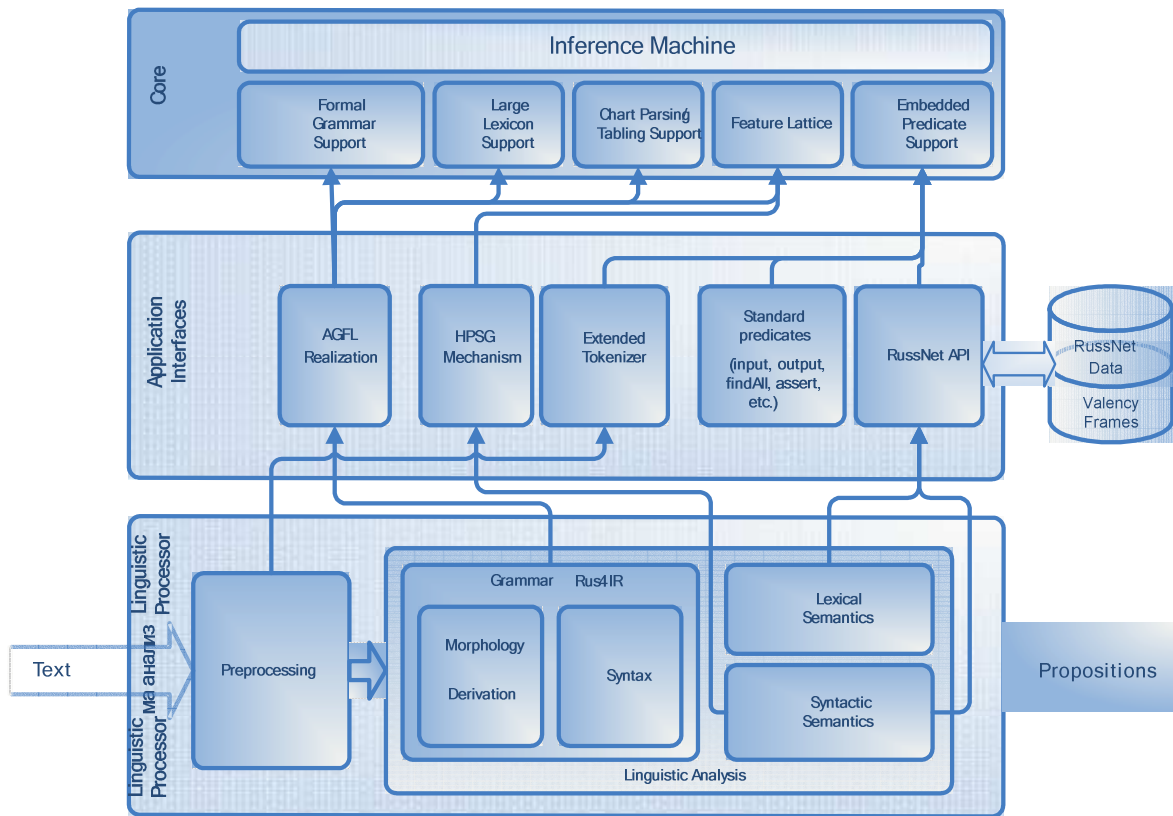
Core

Inference Machine

Formal Grammar Support

Large Lexicon Support

Chart Parsing Tabling Support

Feature Lattice

Embedded Predicate Support

Application Interfaces

AGFL Realization

HPSG Mechanism

Extended Tokenizer

Standard predicates (input, output, findAll, assert, etc.)

RussNet API

RussNet Data

Valency Frames

Linguistic Processor

Linguistic Processor

Ма анализ

Text

Preprocessing

Grammar Rus4IR

Morphology

Derivation

Syntax

Lexical Semantics

Syntactic Semantics

Linguistic Analysis

Propositions